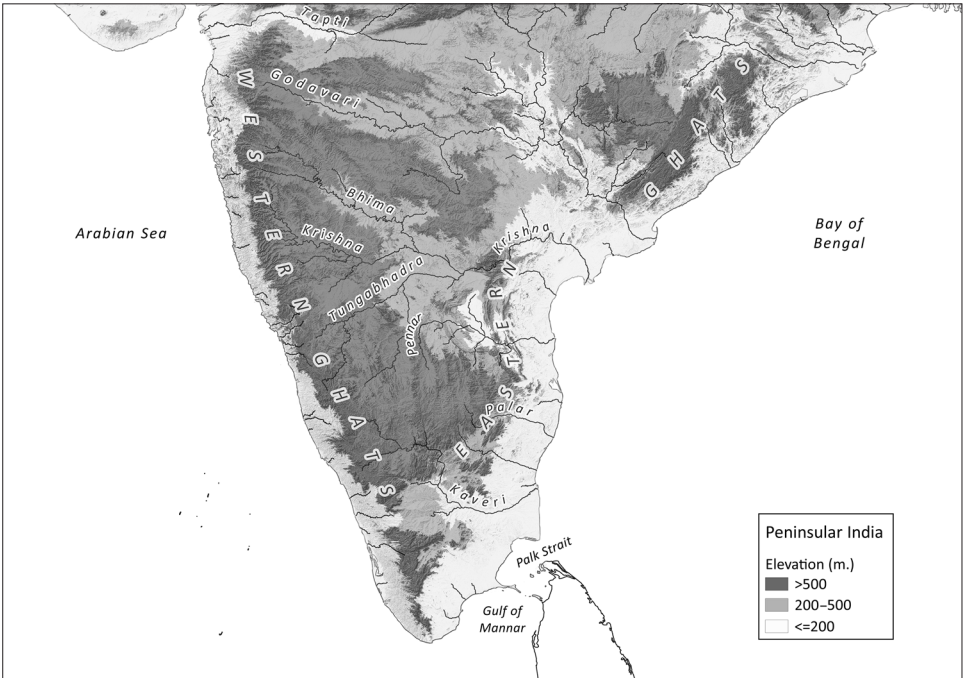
Tapti

Godavari

WESTERN GHATS

Bhima

Krishna

Tungabhadra

Arabian Sea

Krishna

Pennar

EASTERN GHATS

Palar

Kaveri

Bay of Bengal

Palk Strait

Gulf of Mannar

Peninsular India

Elevation (m.)

>500

200–500

<=200